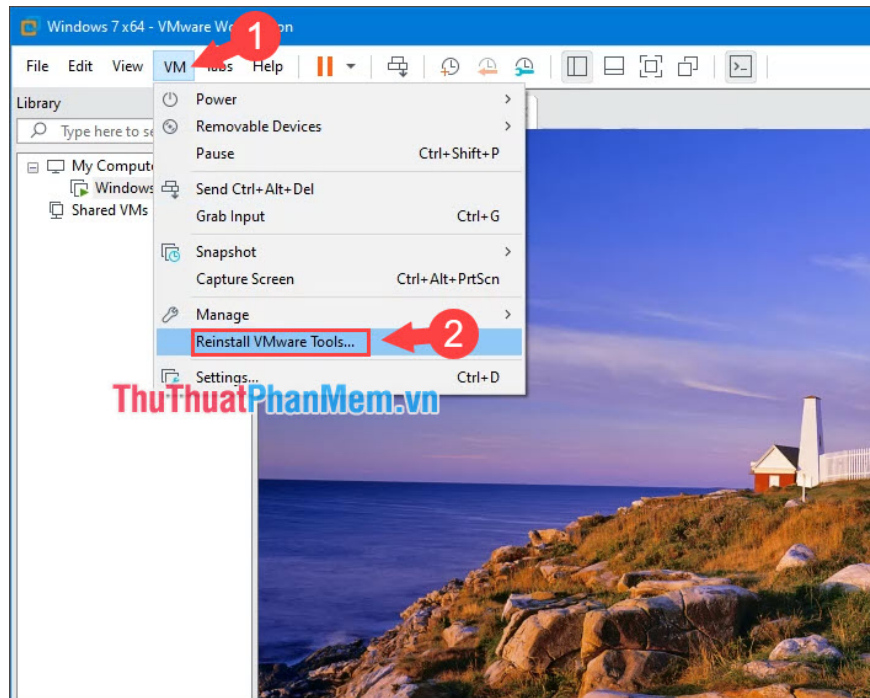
Windows 7 x64 - VMware Wo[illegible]on

File Edit View VM 1 Tabs Help

Library

Type here to se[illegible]

My Compute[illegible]

Windows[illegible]

Shared VMs

Power

Removable Devices

Pause Ctrl+Shift+P

Send Ctrl+Alt+Del

Grab Input Ctrl+G

Snapshot

Capture Screen Ctrl+Alt+PrtScn

Manage

Reinstall VMware Tools... 2

Settings... Ctrl+D

ThuThuatPhanMem.vn